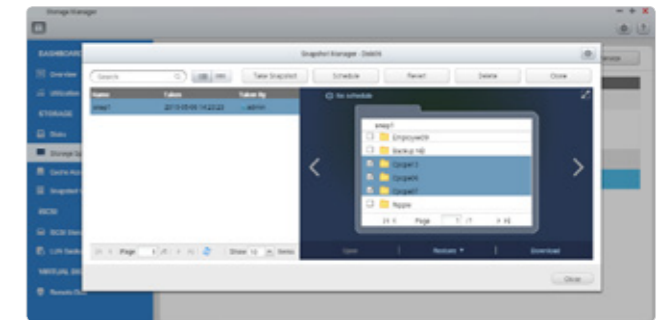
Storage Manager

DASHBOARD

Overview

Utilization

STORAGE

Disks

Storage Sp

Cache Acc

Snapshot

iSCSI

iSCSI Stor

LUN Back

VIRTUAL DIS

Remote Disk

Snapshot Manager - DataVol1

Search

Take Snapshot

Schedule

Revert

Delete

Close

| Name | Taken | Taken By |
|---|---|---|
| snap1 | 2015-05-05 14:23:22 | admin |

No schedule

snap1

Employee09

Backup HD

Qsnapet3

Qsnapet4

Qsnapet7

Apple

Page 1 /1

Page 1 /1

Show 10 Items

Open

Restore

Download

Close